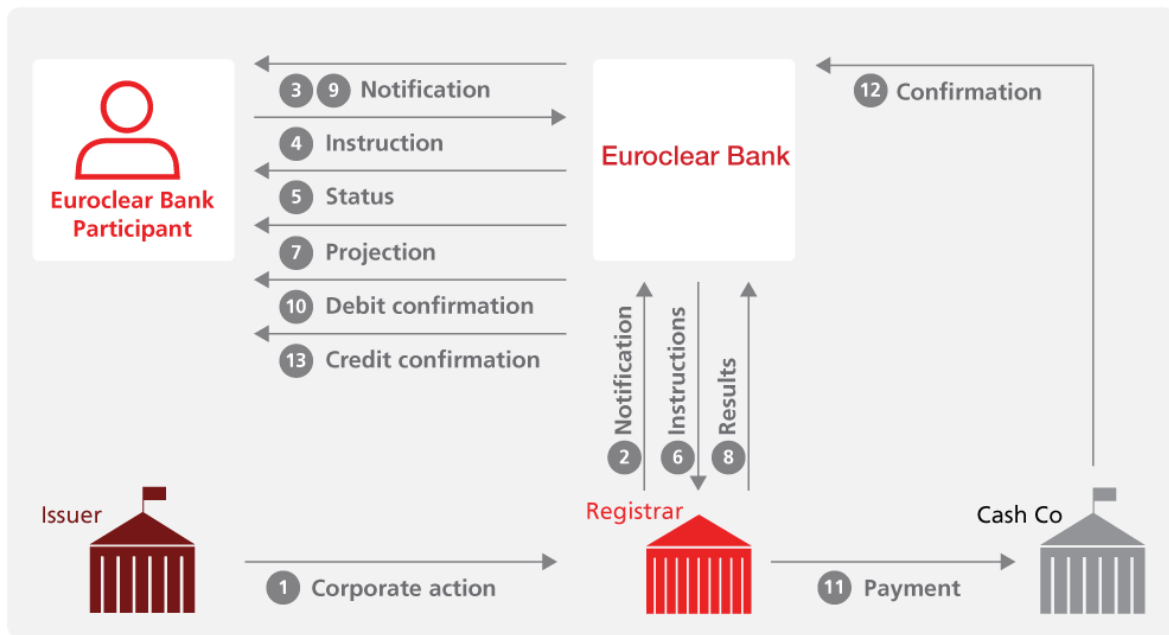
Euroclear Bank Participant

3 9 Notification

4 Instruction

5 Status

7 Projection

10 Debit confirmation

13 Credit confirmation

Euroclear Bank

12 Confirmation

2 Notification

6 Instructions

8 Results

Issuer

Registrar

Cash Co

1 Corporate action

11 Payment